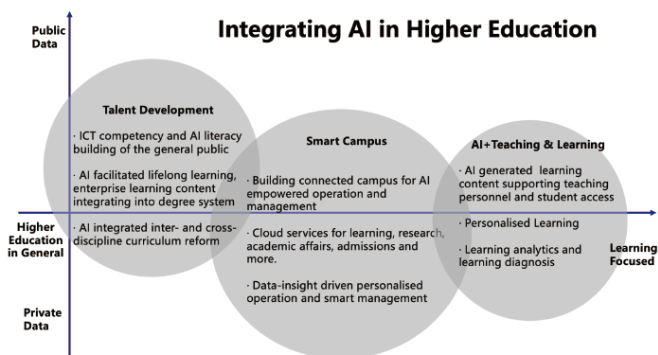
Integrating AI in Higher Education

Public Data

Higher Education in General

Private Data

Learning Focused

Talent Development

· ICT competency and AI literacy building of the general public

· AI facilitated lifelong learning, enterprise learning content integrating into degree system

· AI integrated inter- and cross-discipline curriculum reform

Smart Campus

· Building connected campus for AI empowered operation and management

· Cloud services for learning, research, academic affairs, admissions and more.

· Data-insight driven personalised operation and smart management

AI+Teaching & Learning

· AI generated learning content supporting teaching personnel and student access

· Personalised Learning

· Learning analytics and learning diagnosis